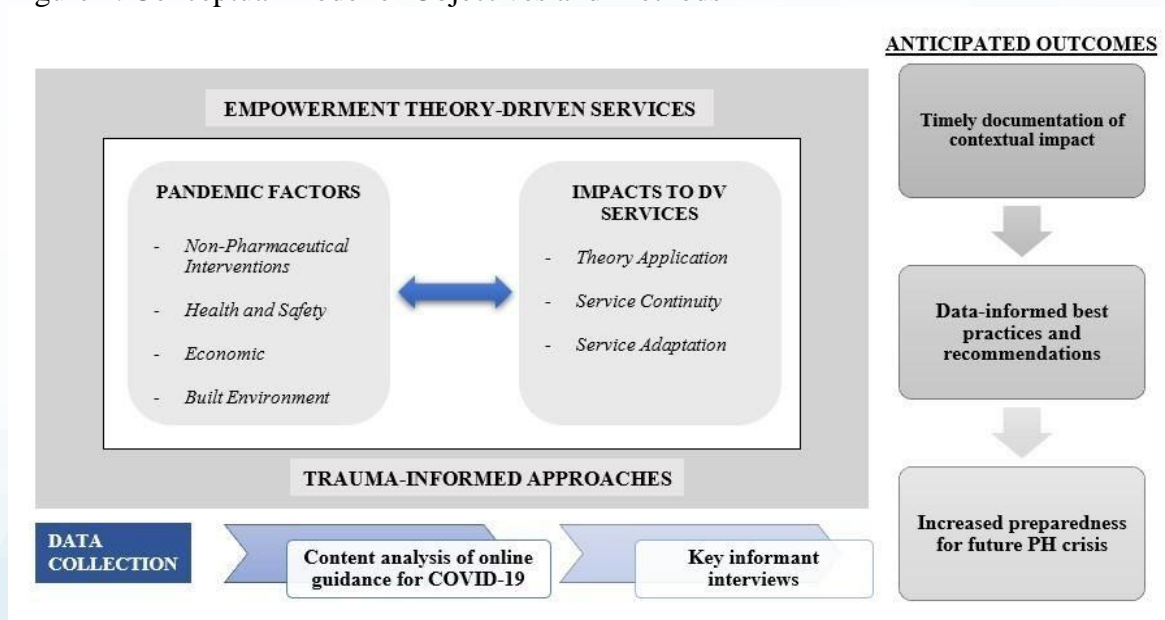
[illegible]

EMPOWERMENT THEORY-DRIVEN SERVICES

PANDEMIC FACTORS

- Non-Pharmaceutical Interventions
- Health and Safety
- Economic
- Built Environment

IMPACTS TO DV SERVICES

- Theory Application
- Service Continuity
- Service Adaptation

TRAUMA-INFORMED APPROACHES

DATA COLLECTION

Content analysis of online guidance for COVID-19

Key informant interviews

ANTICIPATED OUTCOMES

Timely documentation of contextual impact

Data-informed best practices and recommendations

Increased preparedness for future PH crisis